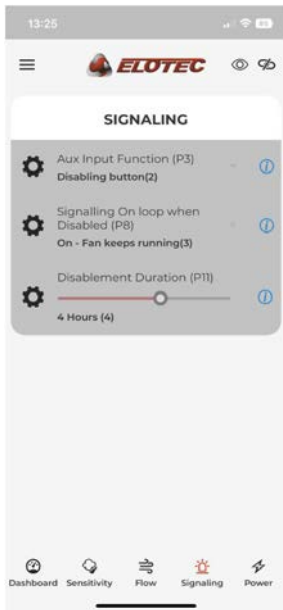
13:25

ELOTEC

SIGNALING

Aux Input Function (P3)
Disabling button(2)

Signalling On loop when Disabled (P8)
On - Fan keeps running(3)

Disablement Duration (P11)
4 Hours (4)

Dashboard Sensitivity Flow Signaling Power